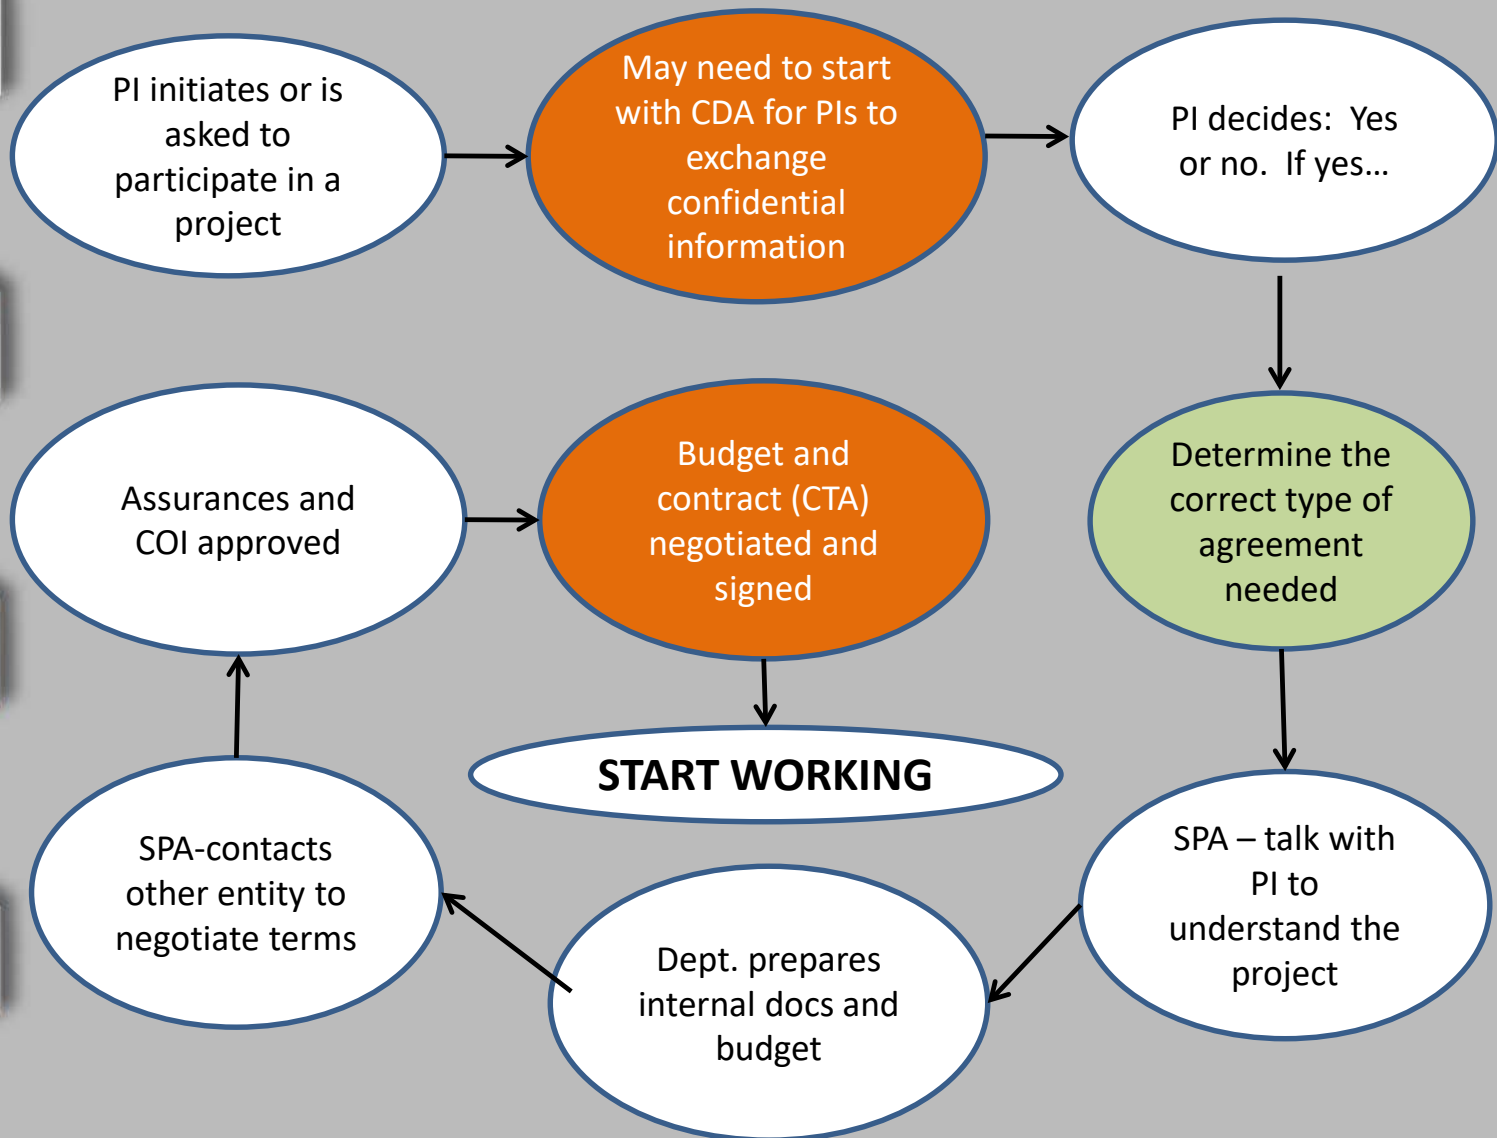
PI initiates or is asked to participate in a project

May need to start with CDA for PIs to exchange confidential information

PI decides: Yes or no. If yes…

Determine the correct type of agreement needed

SPA – talk with PI to understand the project

Dept. prepares internal docs and budget

SPA-contacts other entity to negotiate terms

Assurances and COI approved

Budget and contract (CTA) negotiated and signed

START WORKING